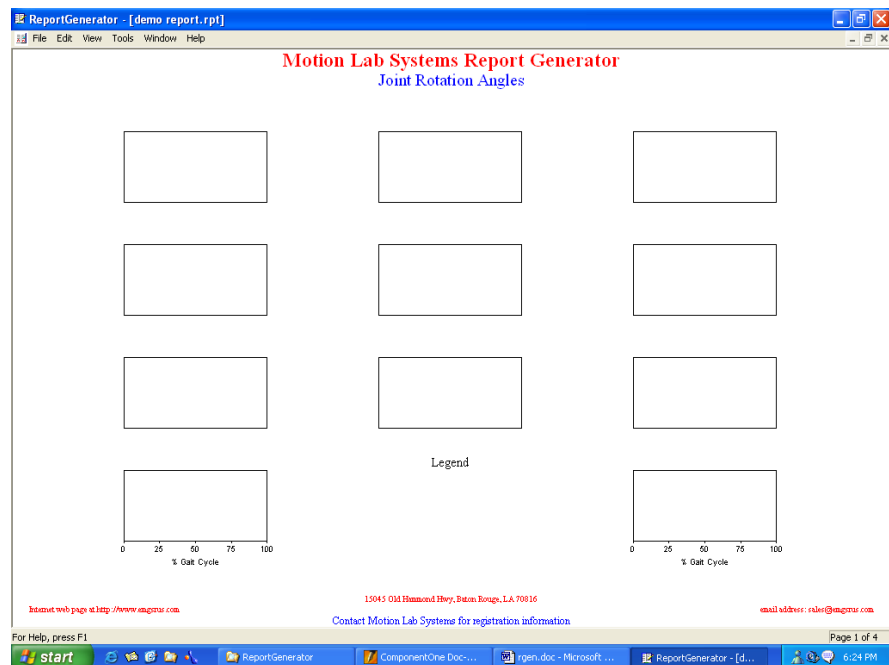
ReportGenerator - [demo report.rpt]
File Edit View Tools Window Help

Motion Lab Systems Report Generator
Joint Rotation Angles

Legend

0 25 50 75 100
% Gait Cycle

0 25 50 75 100
% Gait Cycle

15045 Old Hammond Hwy, Baton Rouge, LA 70816
Internet web page at http://www.emgsrus.com
email address: sales@emgsrus.com
Contact Motion Lab Systems for registration information

For Help, press F1
Page 1 of 4

start
ReportGenerator
ComponentOne Doc-...
rgen.doc - Microsoft ...
ReportGenerator - [d...
6:24 PM